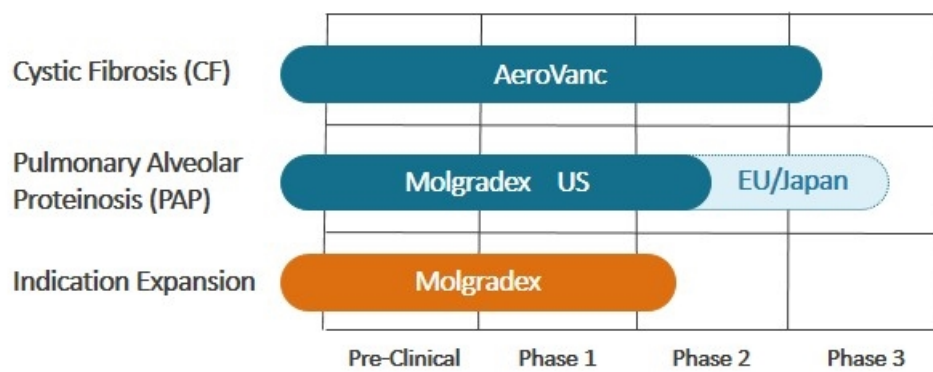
| | | | | |
|---|---|---|---|---|
| Cystic Fibrosis (CF) | AeroVanc | | | |
| Pulmonary Alveolar Proteinosis (PAP) | Molgradex US | | EU/Japan | |
| Indication Expansion | Molgradex | | | |
| | Pre-Clinical | Phase 1 | Phase 2 | Phase 3 |